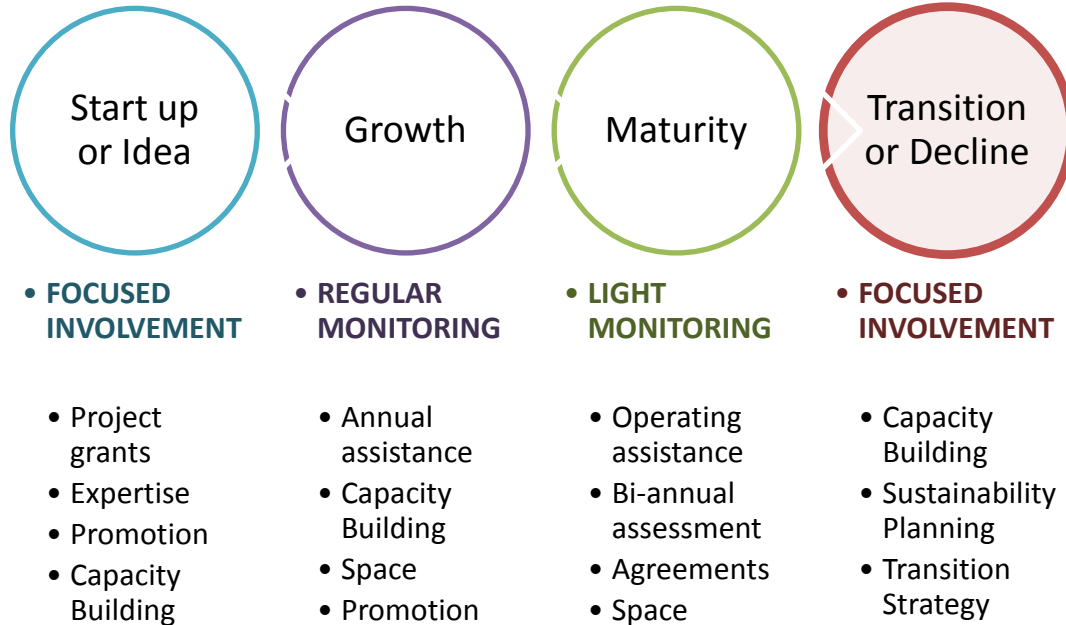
Start up or Idea

- FOCUSED INVOLVEMENT

- Project grants
- Expertise
- Promotion
- Capacity Building

Growth

- REGULAR MONITORING

- Annual assistance
- Capacity Building
- Space
- Promotion

Maturity

- LIGHT MONITORING

- Operating assistance
- Bi-annual assessment
- Agreements
- Space

Transition or Decline

- FOCUSED INVOLVEMENT

- Capacity Building
- Sustainability Planning
- Transition Strategy